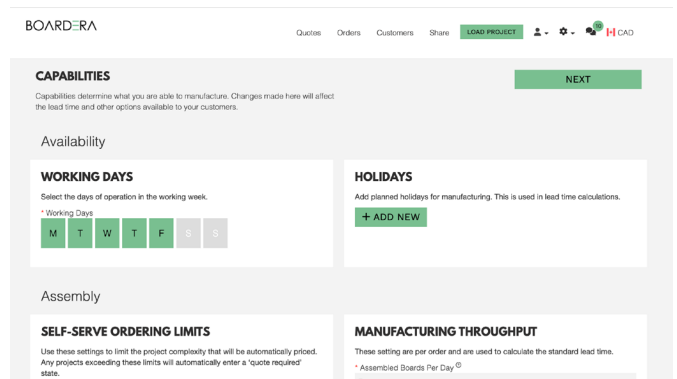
BOARDERA

Quotes Orders Customers Share LOAD PROJECT 10 CAD

CAPABILITIES

Capabilities determine what you are able to manufacture. Changes made here will affect the lead time and other options available to your customers.

NEXT

Availability

WORKING DAYS

Select the days of operation in the working week.

* Working Days

M T W T F S S

HOLIDAYS

Add planned holidays for manufacturing. This is used in lead time calculations.

+ ADD NEW

Assembly

SELF-SERVE ORDERING LIMITS

Use these settings to limit the project complexity that will be automatically priced. Any projects exceeding these limits will automatically enter a 'quote required' state.

MANUFACTURING THROUGHPUT

These setting are per order and are used to calculate the standard lead time.

* Assembled Boards Per Day